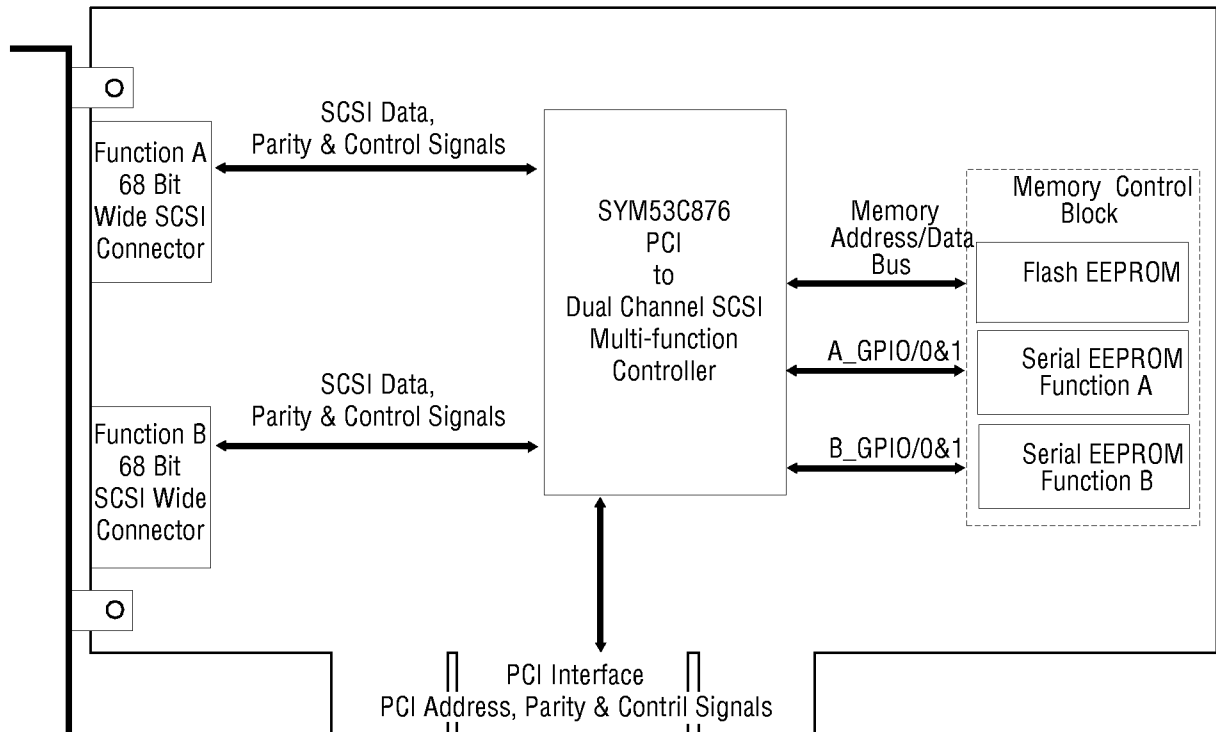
SCSI Data,
Parity & Control Signals

Function A
68 Bit
Wide SCSI
Connector

SYM53C876
PCI
to
Dual Channel SCSI
Multi-function
Controller

Memory
Address/Data
Bus

Memory Control
Block

Flash EEPROM

A_GPIO/0&1

Serial EEPROM
Function A

SCSI Data,
Parity & Control Signals

Function B
68 Bit
SCSI Wide
Connector

B_GPIO/0&1

Serial EEPROM
Function B

PCI Interface
PCI Address, Parity & Contril Signals